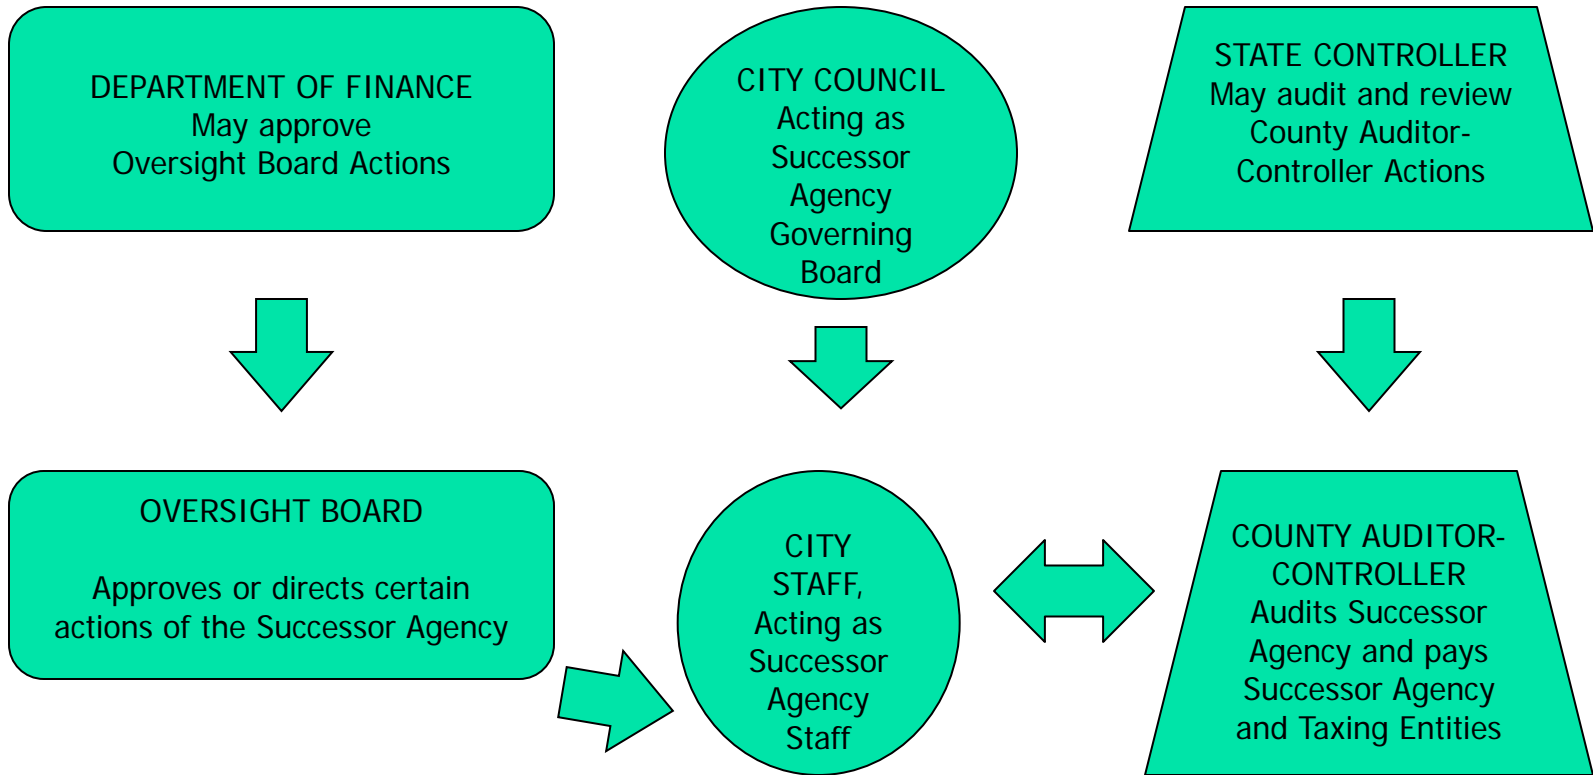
DEPARTMENT OF FINANCE
May approve
Oversight Board Actions

CITY COUNCIL
Acting as
Successor
Agency
Governing
Board

STATE CONTROLLER
May audit and review
County Auditor-
Controller Actions

OVERSIGHT BOARD

Approves or directs certain actions of the Successor Agency

CITY
STAFF,
Acting as
Successor
Agency
Staff

COUNTY AUDITOR-
CONTROLLER
Audits Successor
Agency and pays
Successor Agency
and Taxing Entities